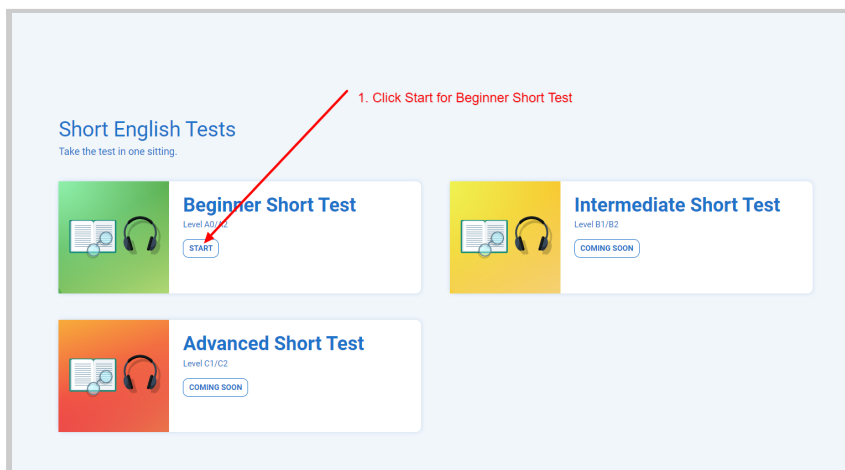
1. Click Start for Beginner Short Test

Short English Tests
Take the test in one sitting.

Beginner Short Test
Level A0/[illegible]2
START

Intermediate Short Test
Level B1/B2
COMING SOON

Advanced Short Test
Level C1/C2
COMING SOON